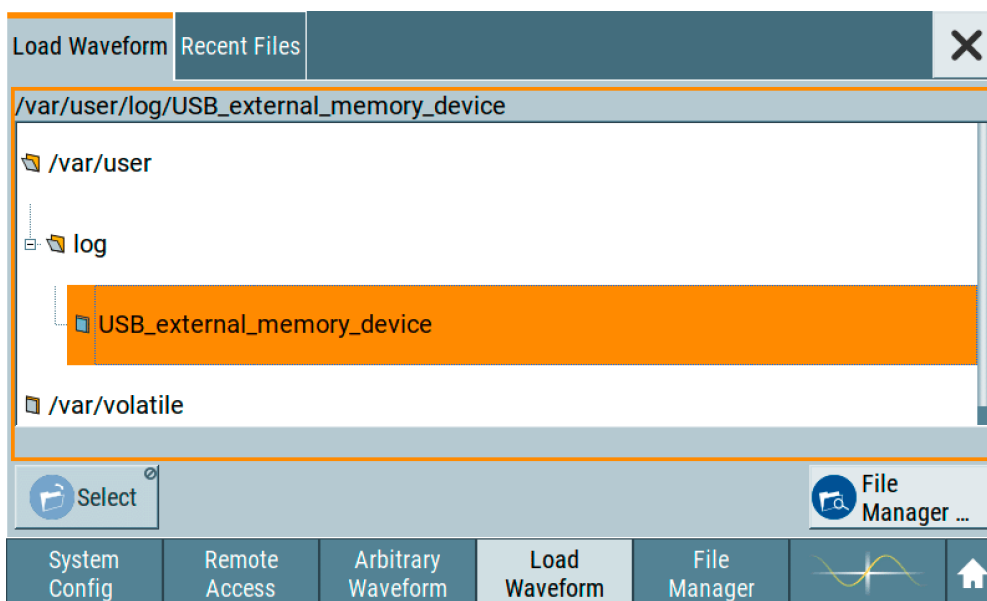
Load Waveform Recent Files

/var/user/log/USB_external_memory_device

/var/user

log

USB_external_memory_device

/var/volatile

Select

File Manager ...

System Config

Remote Access

Arbitrary Waveform

Load Waveform

File Manager